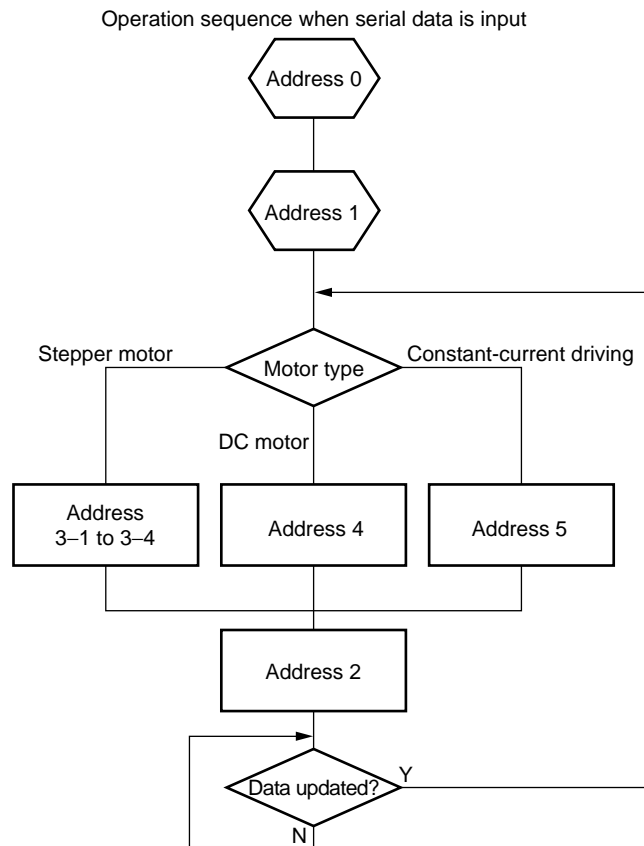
Operation sequence when serial data is input

Address 0

Address 1

Stepper motor

Motor type

Constant-current driving

DC motor

Address 3–1 to 3–4

Address 4

Address 5

Address 2

Data updated?

Y

N